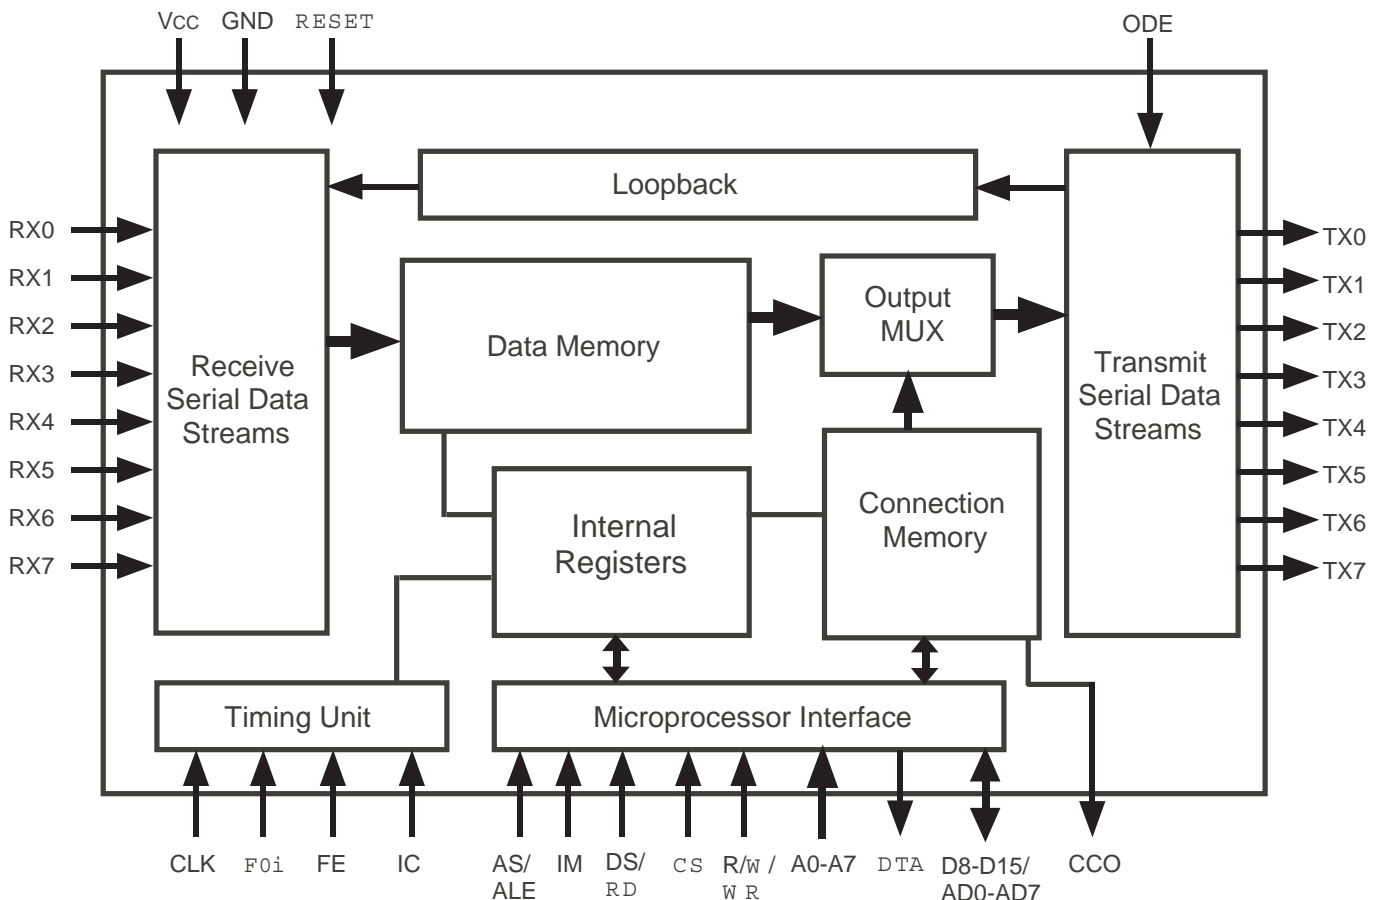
Vcc GND RESET

ODE

Loopback

RX0
RX1
RX2
RX3
RX4
RX5
RX6
RX7

Receive Serial Data Streams

Data Memory

Output MUX

Transmit Serial Data Streams

TX0
TX1
TX2
TX3
TX4
TX5
TX6
TX7

Internal Registers

Connection Memory

Timing Unit

Microprocessor Interface

CLK F0i FE IC AS/ ALE IM DS/ RD CS R/W / W R A0-A7 DTA D8-D15/ AD0-AD7 CCO